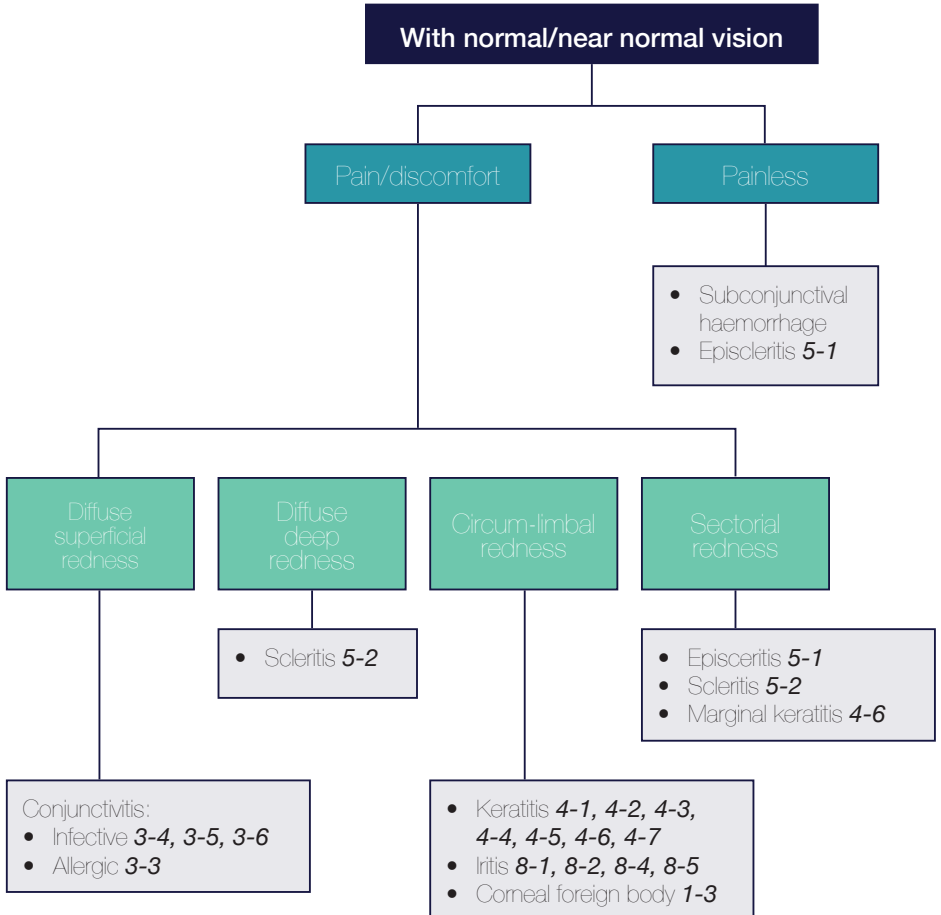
With normal/near normal vision

Pain/discomfort

Painless

- Subconjunctival haemorrhage
- Episcleritis ***5-1***

Diffuse superficial redness

Diffuse deep redness

Circum-limbal redness

Sectorial redness

- Scleritis ***5-2***

- Episceritis ***5-1***
- Scleritis ***5-2***
- Marginal keratitis ***4-6***

Conjunctivitis:
- Infective ***3-4, 3-5, 3-6***
- Allergic ***3-3***

- Keratitis ***4-1, 4-2, 4-3, 4-4, 4-5, 4-6, 4-7***
- Iritis ***8-1, 8-2, 8-4, 8-5***
- Corneal foreign body ***1-3***